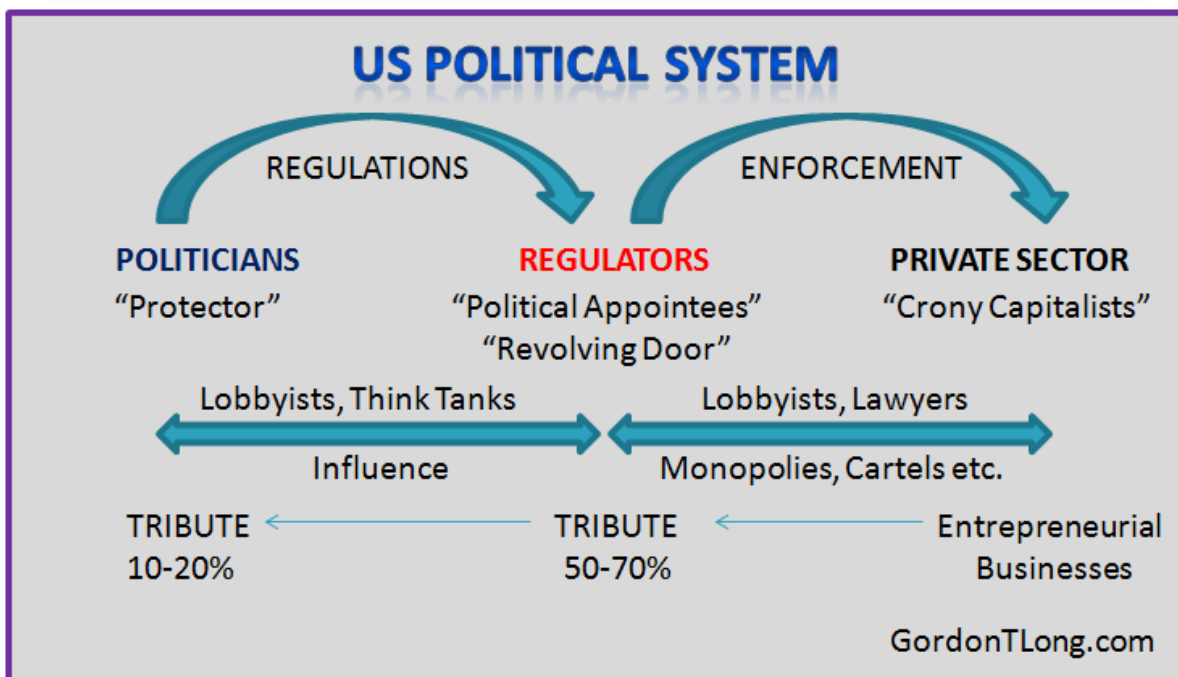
US POLITICAL SYSTEM

REGULATIONS

ENFORCEMENT

POLITICIANS
“Protector”

REGULATORS
“Political Appointees”
“Revolving Door”

PRIVATE SECTOR
“Crony Capitalists”

Lobbyists, Think Tanks

Influence

Lobbyists, Lawyers

Monopolies, Cartels etc.

TRIBUTE
10-20%

TRIBUTE
50-70%

Entrepreneurial
Businesses

GordonTLong.com